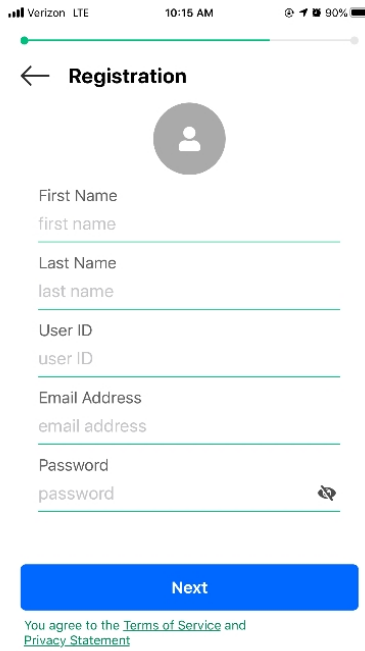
Verizon LTE 10:16 AM 90%

Registration

First Name
first name

Last Name
last name

User ID
user ID

Email Address
email address

Password
password

Next

You agree to the Terms of Service and Privacy Statement